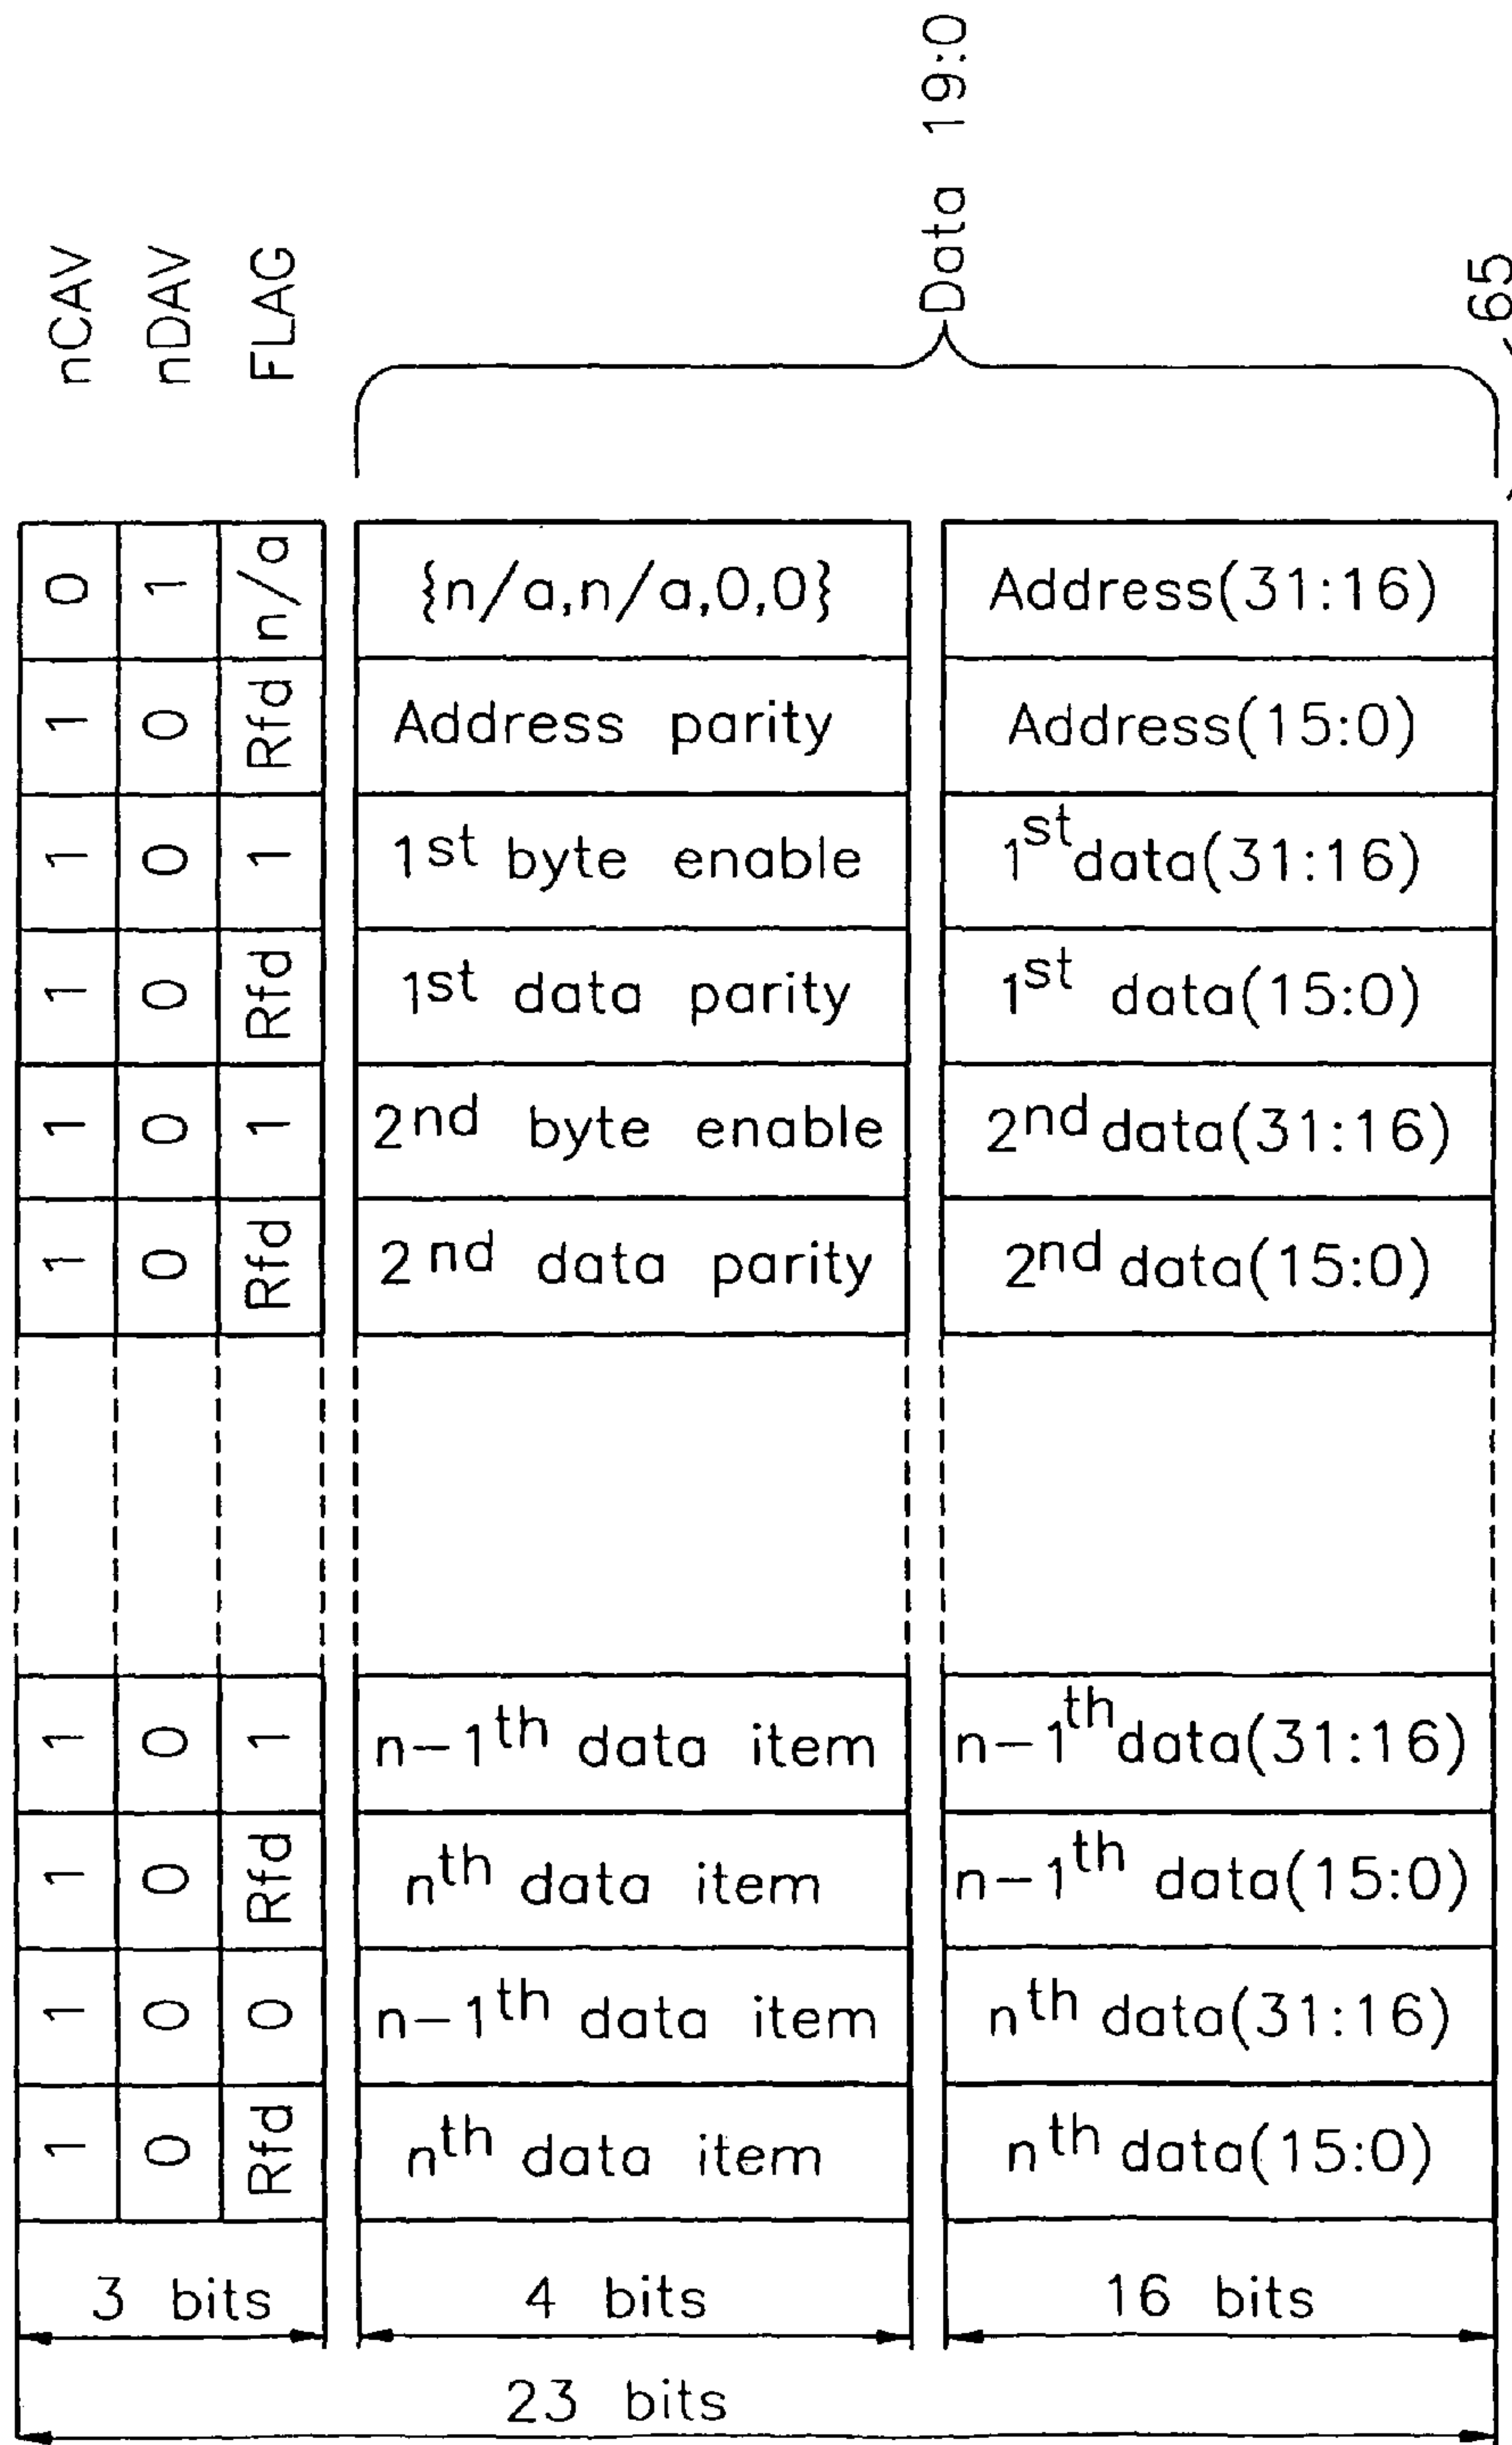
Data 19:0

65

| nCAV | nDAV | FLAG | | |
|---|---|---|---|---|
| 0 | 1 | n/a | {n/a,n/a,0,0} | Address(31:16) |
| 1 | 0 | Rfd | Address parity | Address(15:0) |
| 1 | 0 | 1 | 1st byte enable | 1st data(31:16) |
| 1 | 0 | Rfd | 1st data parity | 1st data(15:0) |
| 1 | 0 | 1 | 2nd byte enable | 2nd data(31:16) |
| 1 | 0 | Rfd | 2nd data parity | 2nd data(15:0) |
| | | | | |
| 1 | 0 | 1 | n-1th data item | n-1th data(31:16) |
| 1 | 0 | Rfd | nth data item | n-1th data(15:0) |
| 1 | 0 | 0 | n-1th data item | nth data(31:16) |
| 1 | 0 | Rfd | nth data item | nth data(15:0) |

3 bits

4 bits

16 bits

23 bits